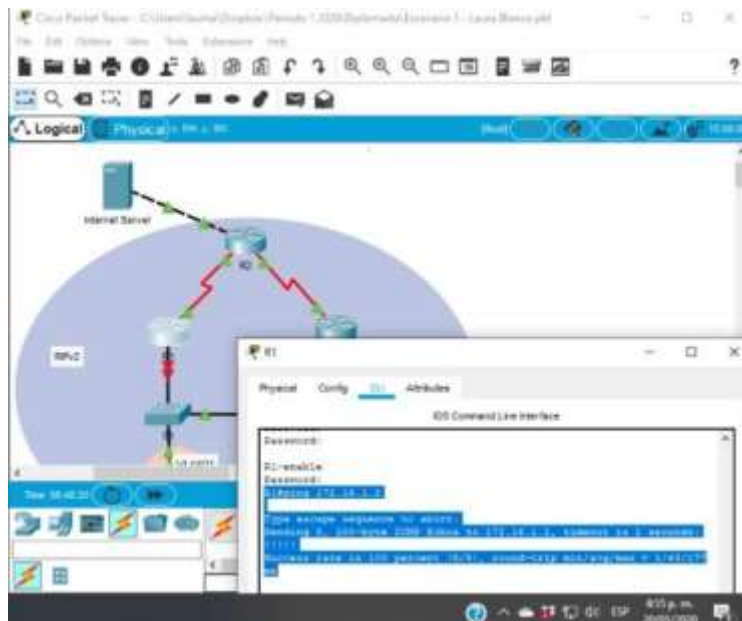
Cisco Packet Tracer - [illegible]

File Edit Options View Tools Extensions Help

Logical Physical

Internet Server

R2

RIPv2

R1

Physical Config CLI Attributes

IOS Command Line Interface

Password:

R1>enable
Password:
R1#ping 172.16.1.2

Type escape sequence to abort.
Sending 5, 100-byte ICMP Echos to 172.16.1.1, timeout is 2 seconds:
!!!!!
Success rate is 100 percent (5/5), round-trip min/avg/max = 1/45/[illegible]
R1#

Time: 00:40:20

ESP

8:15 p. m.